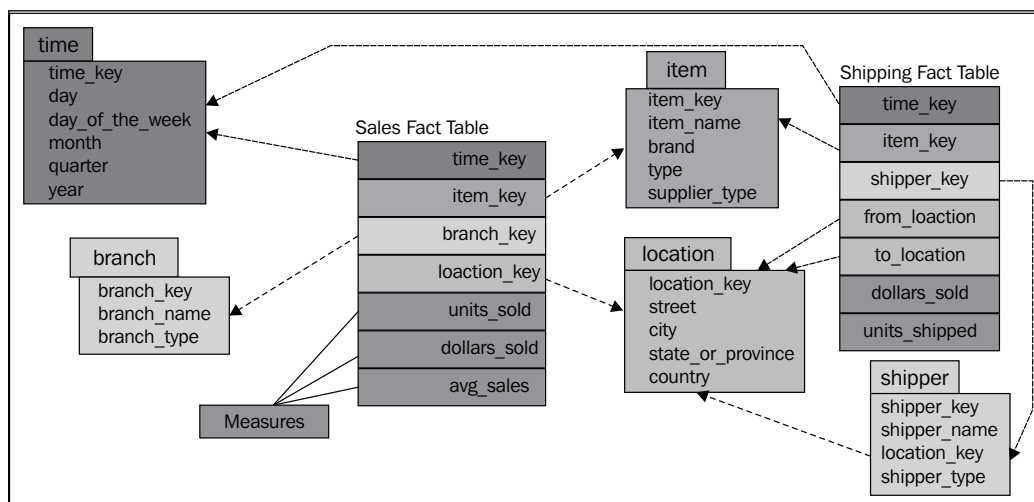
time
time_key
day
day_of_the_week
month
quarter
year

branch
branch_key
branch_name
branch_type

Sales Fact Table
time_key
item_key
branch_key
loaction_key
units_sold
dollars_sold
avg_sales

Measures

item
item_key
item_name
brand
type
supplier_type

location
location_key
street
city
state_or_province
country

Shipping Fact Table
time_key
item_key
shipper_key
from_loaction
to_location
dollars_sold
units_shipped

shipper
shipper_key
shipper_name
location_key
shipper_type